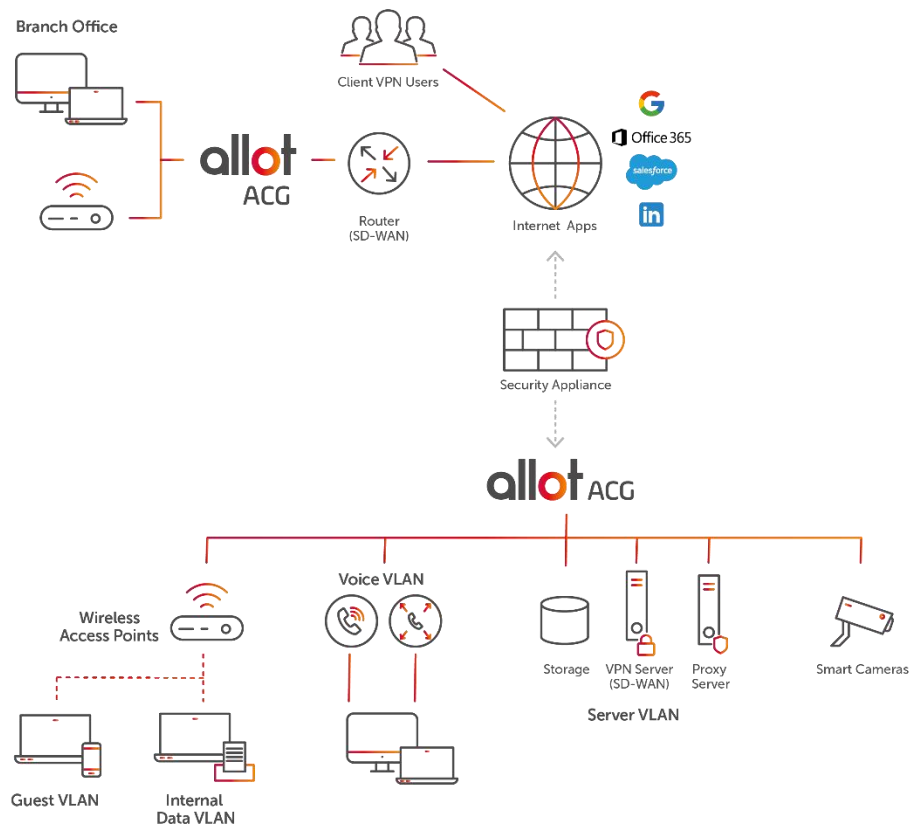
Branch Office

Client VPN Users

allot ACG

Router (SD-WAN)

Internet Apps

G

Office 365

salesforce

in

Security Appliance

allot ACG

Wireless Access Points

Voice VLAN

Storage

VPN Server (SD-WAN)

Proxy Server

Smart Cameras

Server VLAN

Guest VLAN

Internal Data VLAN